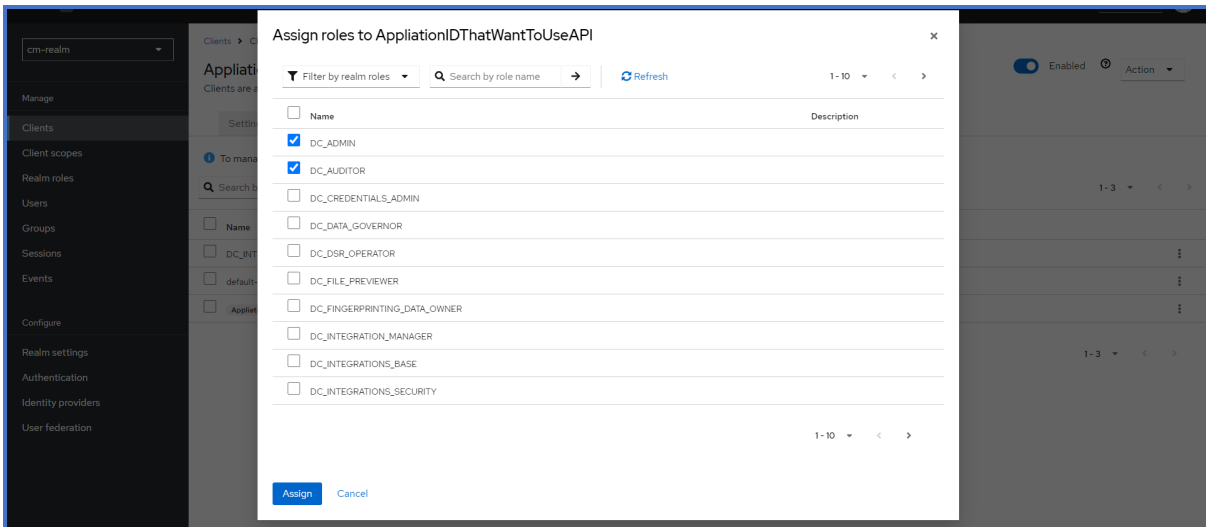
cm-realm

Manage

Clients

Client scopes

Realm roles

Users

Groups

Sessions

Events

Configure

Realm settings

Authentication

Identity providers

User federation

Clients > C

Appliati

Clients are a

Settin

To mana

Search b

Name

DC_INT

default-

Appliet

Enabled Action

1-3

1-3

Assign roles to AppliationIDThatWantToUseAPI

×

Filter by realm roles

Search by role name

Refresh

1 - 10

| Name | Description |
|---|---|
| DC_ADMIN | |
| DC_AUDITOR | |
| DC_CREDENTIALS_ADMIN | |
| DC_DATA_GOVERNOR | |
| DC_DSR_OPERATOR | |
| DC_FILE_PREVIEWER | |
| DC_FINGERPRINTING_DATA_OWNER | |
| DC_INTEGRATION_MANAGER | |
| DC_INTEGRATIONS_BASE | |
| DC_INTEGRATIONS_SECURITY | |

1 - 10

Assign

Cancel